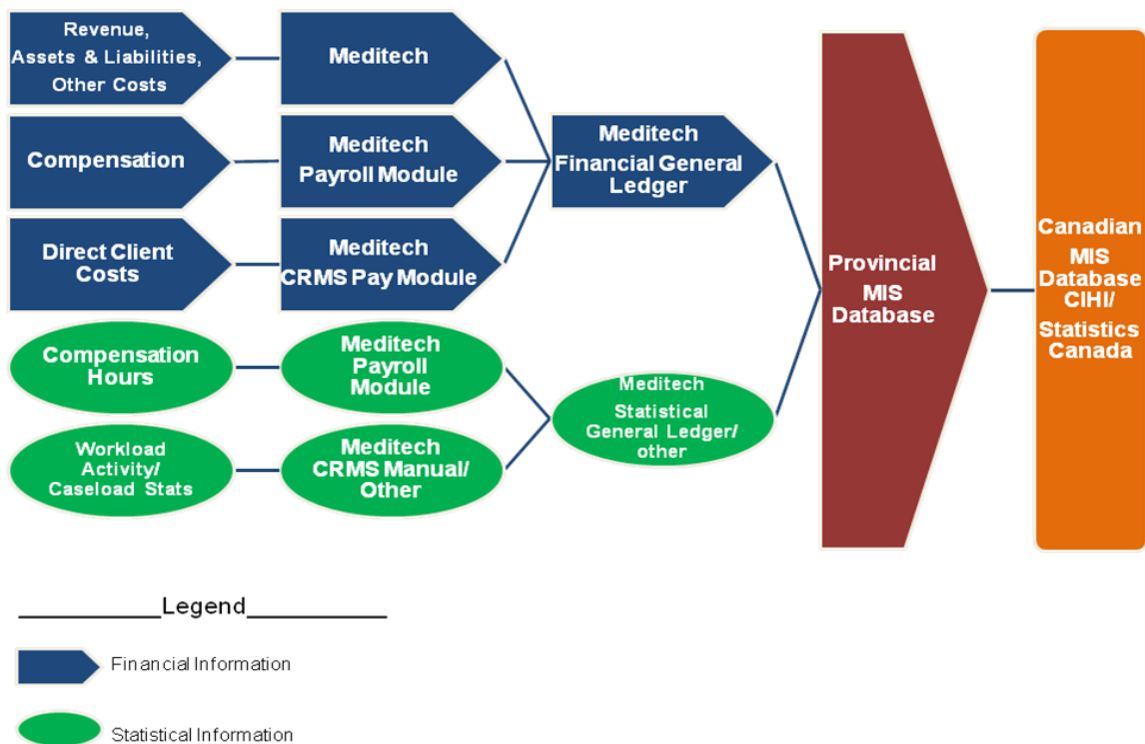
Revenue, Assets & Liabilities, Other Costs

Meditech

Compensation

Meditech Payroll Module

Direct Client Costs

Meditech CRMS Pay Module

Meditech Financial General Ledger

Compensation Hours

Meditech Payroll Module

Workload Activity/ Caseload Stats

Meditech CRMS Manual/ Other

Meditech Statistical General Ledger/ other

Provincial MIS Database

Canadian MIS Database CIHI/ Statistics Canada

Legend

Financial Information

Statistical Information